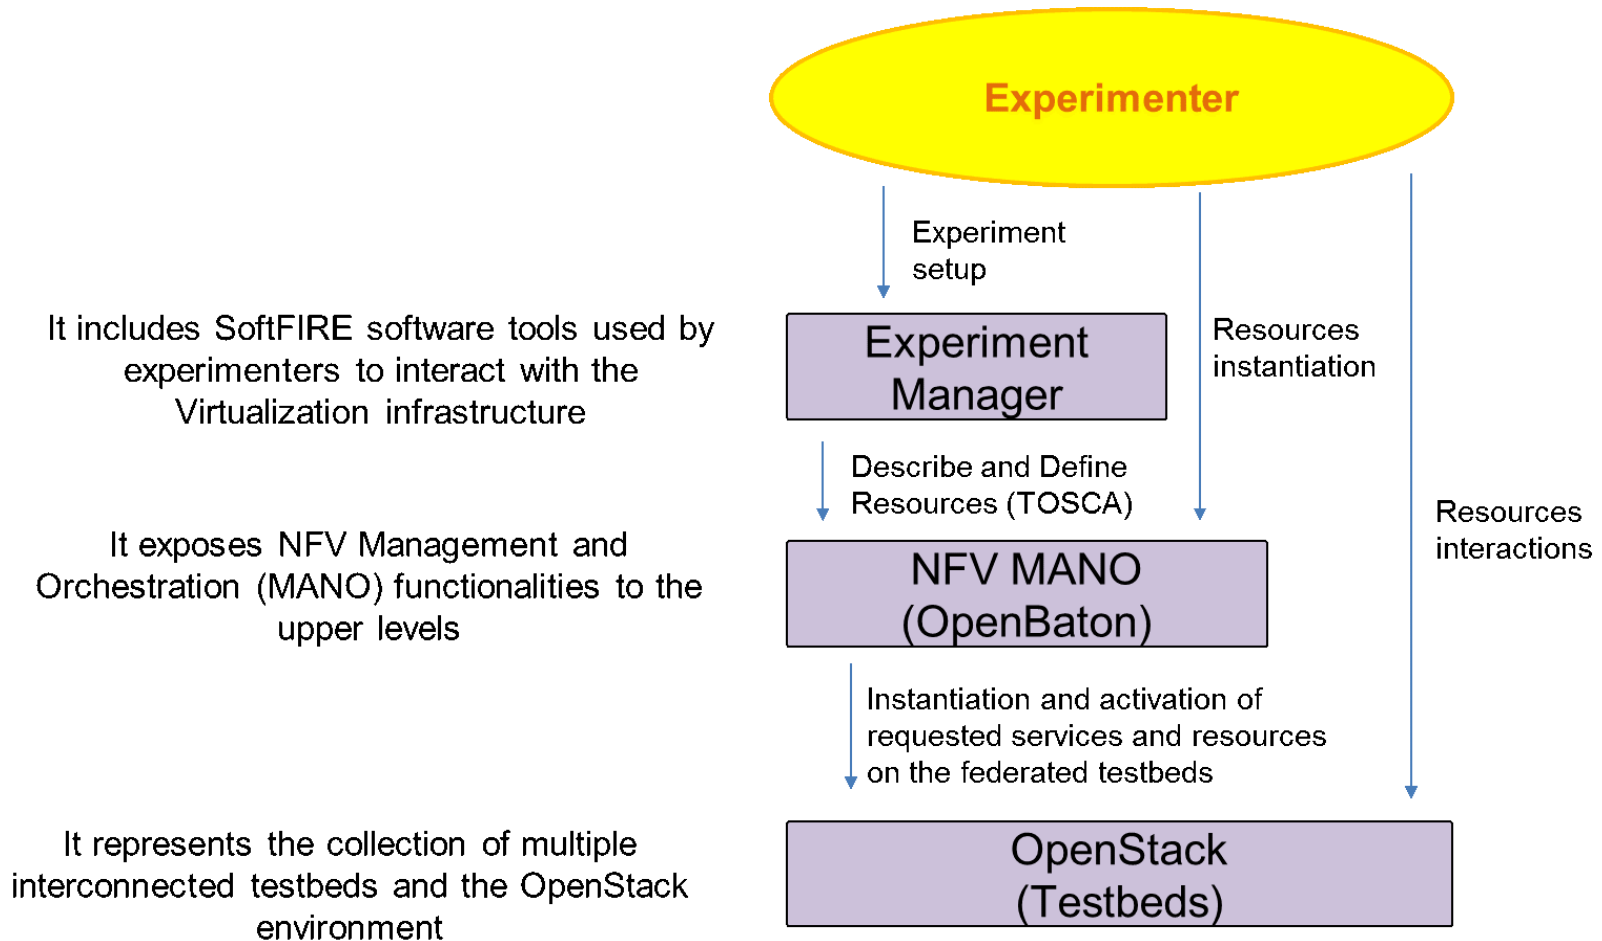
Experimenter

Experiment setup

Resources instantiation

It includes SoftFIRE software tools used by experimenters to interact with the Virtualization infrastructure

Experiment Manager

Describe and Define Resources (TOSCA)

Resources interactions

It exposes NFV Management and Orchestration (MANO) functionalities to the upper levels

NFV MANO (OpenBaton)

Instantiation and activation of requested services and resources on the federated testbeds

It represents the collection of multiple interconnected testbeds and the OpenStack environment

OpenStack (Testbeds)